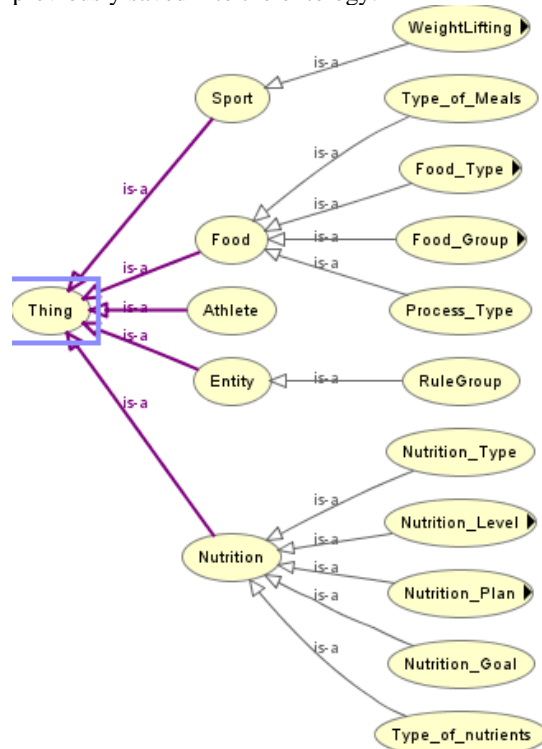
WeightLifting

is-a

Sport

Type_of_Meals

is-a

is-a

Food_Type

is-a

is-a

Food

is-a

Food_Group

is-a

is-a

Thing

is-a

Athlete

Process_Type

is-a

Entity

is-a

RuleGroup

is-a

Nutrition_Type

is-a

Nutrition_Level

is-a

Nutrition

is-a

is-a

Nutrition_Plan

is-a

is-a

Nutrition_Goal

Type_of_nutrients